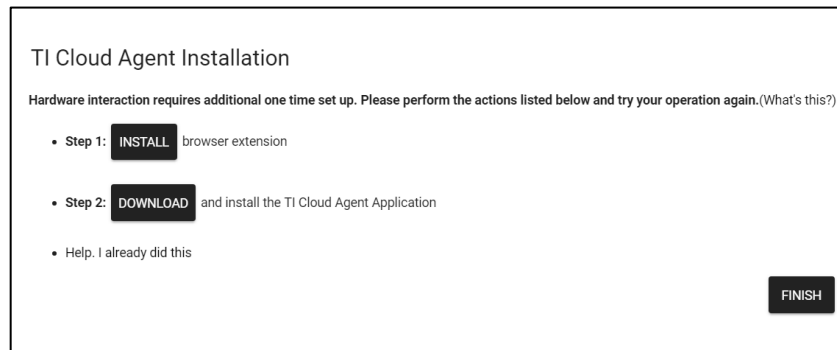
TI Cloud Agent Installation

Hardware interaction requires additional one time set up. Please perform the actions listed below and try your operation again.(What's this?)

- Step 1: INSTALL browser extension

- Step 2: DOWNLOAD and install the TI Cloud Agent Application

- Help. I already did this

FINISH